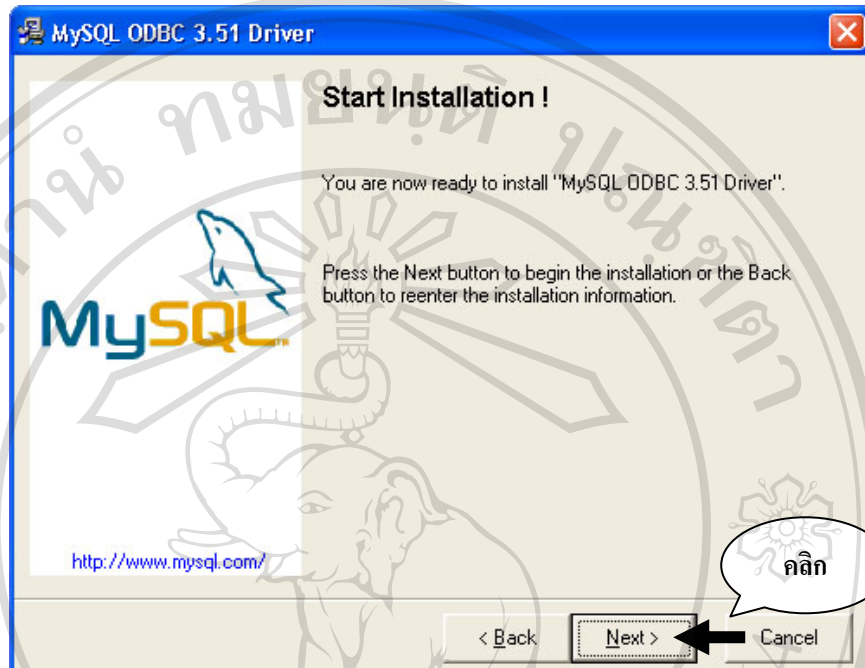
MySQL ODBC 3.51 Driver

Start Installation !

You are now ready to install "MySQL ODBC 3.51 Driver".

Press the Next button to begin the installation or the Back button to reenter the installation information.

MySQL

http://www.mysql.com/

คลิก

< Back

Next >

Cancel